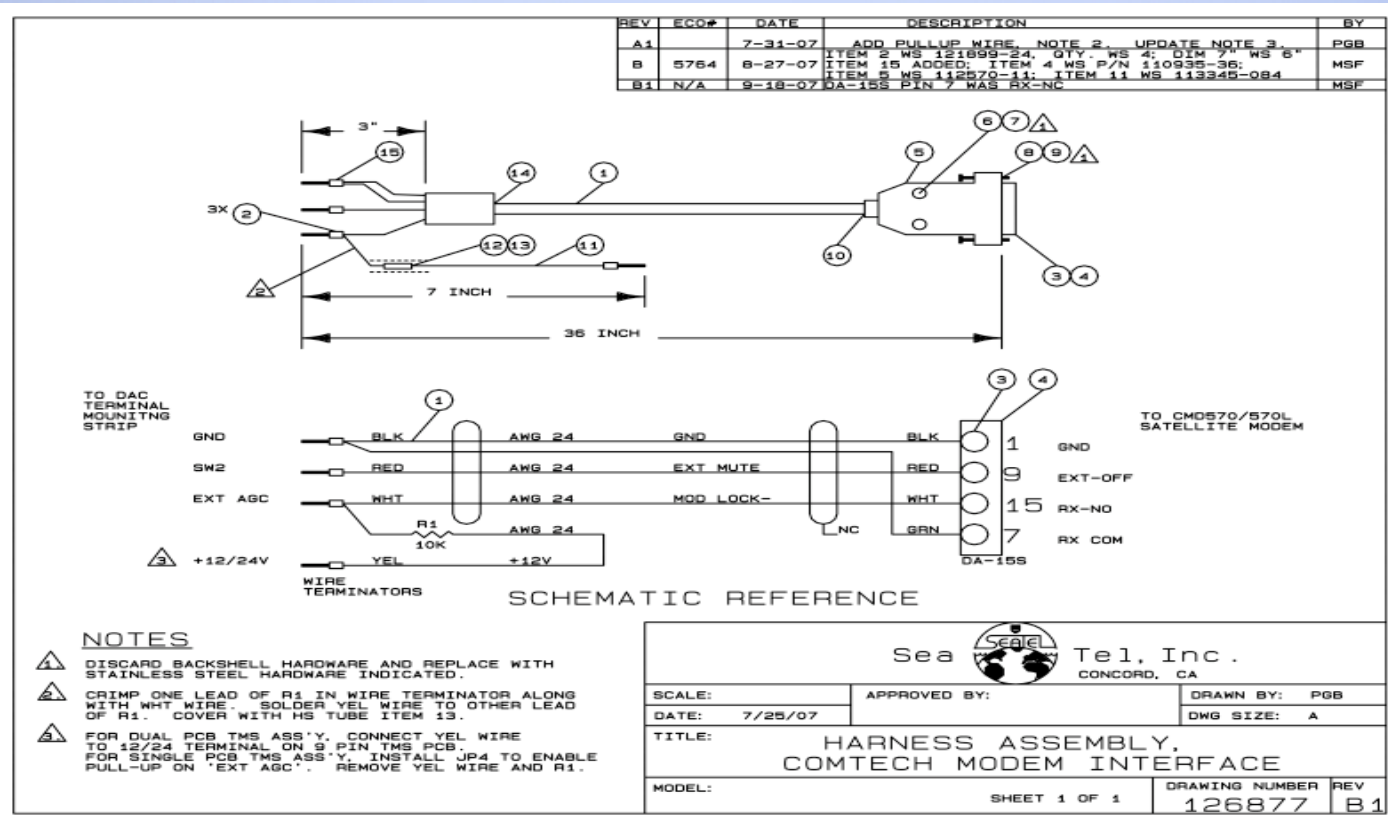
| REV | ECO# | DATE | DESCRIPTION | BY |
|---|---|---|---|---|
| A1 | | 7-31-07 | ADD PULLUP WIRE, NOTE 2. UPDATE NOTE 3. | PGB |
| B | 5754 | 8-27-07 | ITEM 2 WS 121899-24, QTY. WS 4; DIM 7" WS 6" ITEM 15 ADDED; ITEM 4 WS P/N 110935-36; ITEM 5 WS 112570-11; ITEM 11 WS 113345-084 | MSF |
| B1 | N/A | 9-18-07 | DA-15S PIN 7 WAS RX-NC | MSF |

3"
15
14
1
5
6 7 1
8 9 1
3X 2
12 13
11
10
3 4
2
7 INCH
36 INCH

TO DAC TERMINAL MOUNITNG STRIP
1
3 4
TO CMD570/570L SATELLITE MODEM
GND BLK AWG 24 GND BLK 1 GND
SW2 RED AWG 24 EXT MUTE RED 9 EXT-OFF
EXT AGC WHT AWG 24 MOD LOCK- WHT 15 RX-NO
R1 10K AWG 24 NC GRN 7 RX COM
3 +12/24V YEL +12V
DA-15S
WIRE TERMINATORS

SCHEMATIC REFERENCE

NOTES
1 DISCARD BACKSHELL HARDWARE AND REPLACE WITH STAINLESS STEEL HARDWARE INDICATED.
2 CRIMP ONE LEAD OF R1 IN WIRE TERMINATOR ALONG WITH WHT WIRE. SOLDER YEL WIRE TO OTHER LEAD OF R1. COVER WITH HS TUBE ITEM 13.
3 FOR DUAL PCB TMS ASS'Y, CONNECT YEL WIRE TO 12/24 TERMINAL ON 9 PIN TMS PCB. FOR SINGLE PCB TMS ASS'Y, INSTALL JP4 TO ENABLE PULL-UP ON 'EXT AGC'. REMOVE YEL WIRE AND R1.

Sea SEATEL Tel, Inc.
CONCORD, CA
SCALE: APPROVED BY: DRAWN BY: PGB
DATE: 7/25/07 DWG SIZE: A
TITLE: HARNESS ASSEMBLY, COMTECH MODEM INTERFACE
MODEL: SHEET 1 OF 1 DRAWING NUMBER 126877 REV B1